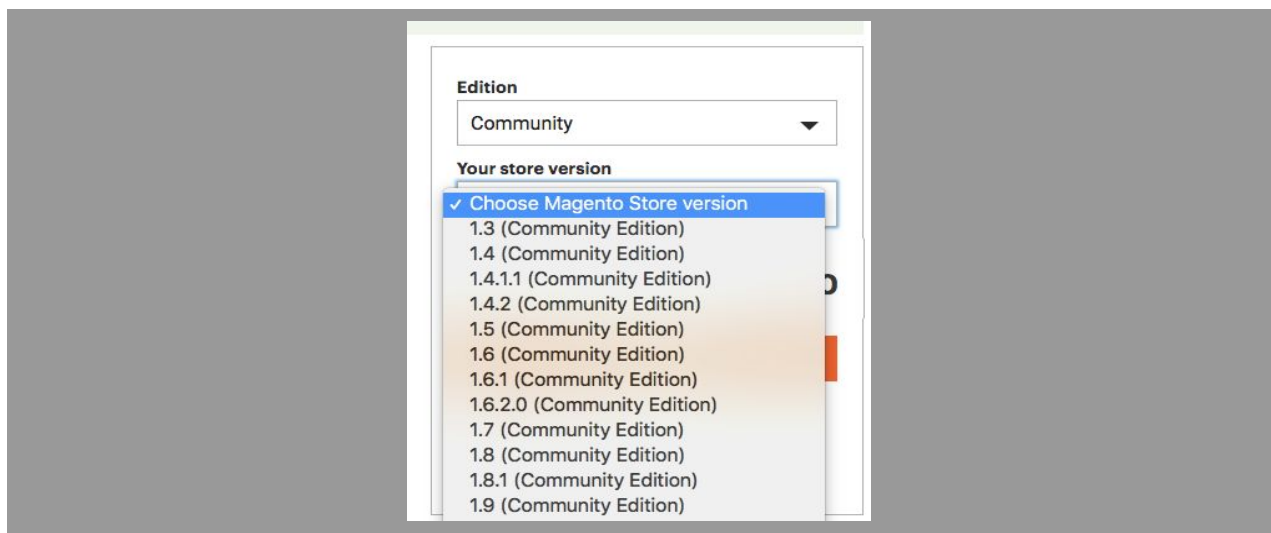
Edition

Community

Your store version

✓ Choose Magento Store version
1.3 (Community Edition)
1.4 (Community Edition)
1.4.1.1 (Community Edition)
1.4.2 (Community Edition)
1.5 (Community Edition)
1.6 (Community Edition)
1.6.1 (Community Edition)
1.6.2.0 (Community Edition)
1.7 (Community Edition)
1.8 (Community Edition)
1.8.1 (Community Edition)
1.9 (Community Edition)

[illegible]